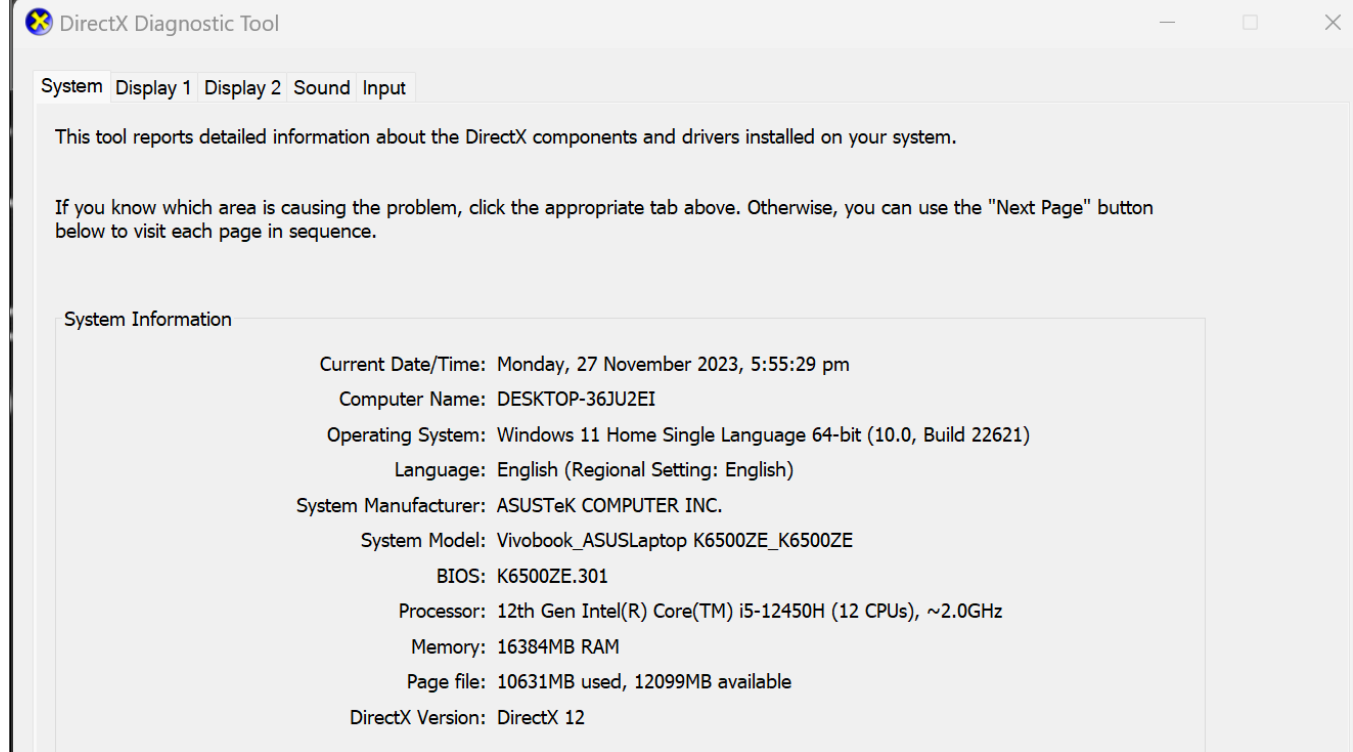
DirectX Diagnostic Tool

System Display 1 Display 2 Sound Input

This tool reports detailed information about the DirectX components and drivers installed on your system.

If you know which area is causing the problem, click the appropriate tab above. Otherwise, you can use the "Next Page" button below to visit each page in sequence.

System Information

Current Date/Time: Monday, 27 November 2023, 5:55:29 pm
Computer Name: DESKTOP-36JU2EI
Operating System: Windows 11 Home Single Language 64-bit (10.0, Build 22621)
Language: English (Regional Setting: English)
System Manufacturer: ASUSTeK COMPUTER INC.
System Model: Vivobook_ASUSLaptop K6500ZE_K6500ZE
BIOS: K6500ZE.301
Processor: 12th Gen Intel(R) Core(TM) i5-12450H (12 CPUs), ~2.0GHz
Memory: 16384MB RAM
Page file: 10631MB used, 12099MB available
DirectX Version: DirectX 12